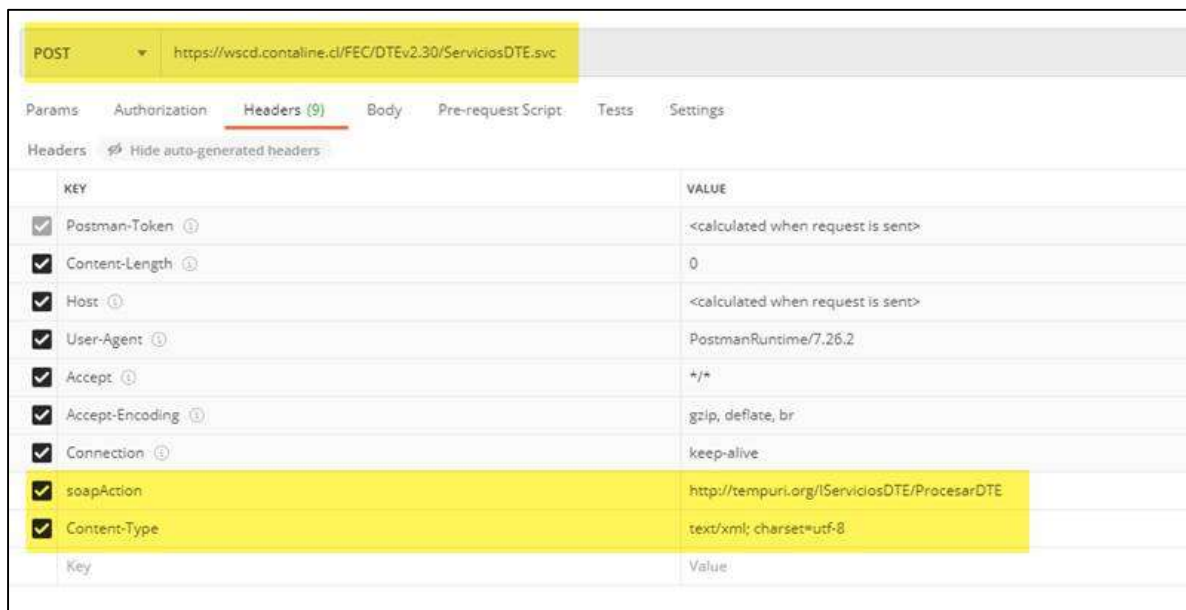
POST https://wscd.contaline.cl/FEC/DTEv2.30/ServiciosDTE.svc

Params Authorization Headers (9) Body Pre-request Script Tests Settings

Headers Hide auto-generated headers

| KEY | VALUE |
|---|---|
| Postman-Token | <calculated when request is sent> |
| Content-Length | 0 |
| Host | <calculated when request is sent> |
| User-Agent | PostmanRuntime/7.26.2 |
| Accept | \*/\* |
| Accept-Encoding | gzip, deflate, br |
| Connection | keep-alive |
| soapAction | http://tempuri.org/IServiciosDTE/ProcesarDTE |
| Content-Type | text/xml; charset=utf-8 |
| Key | Value |